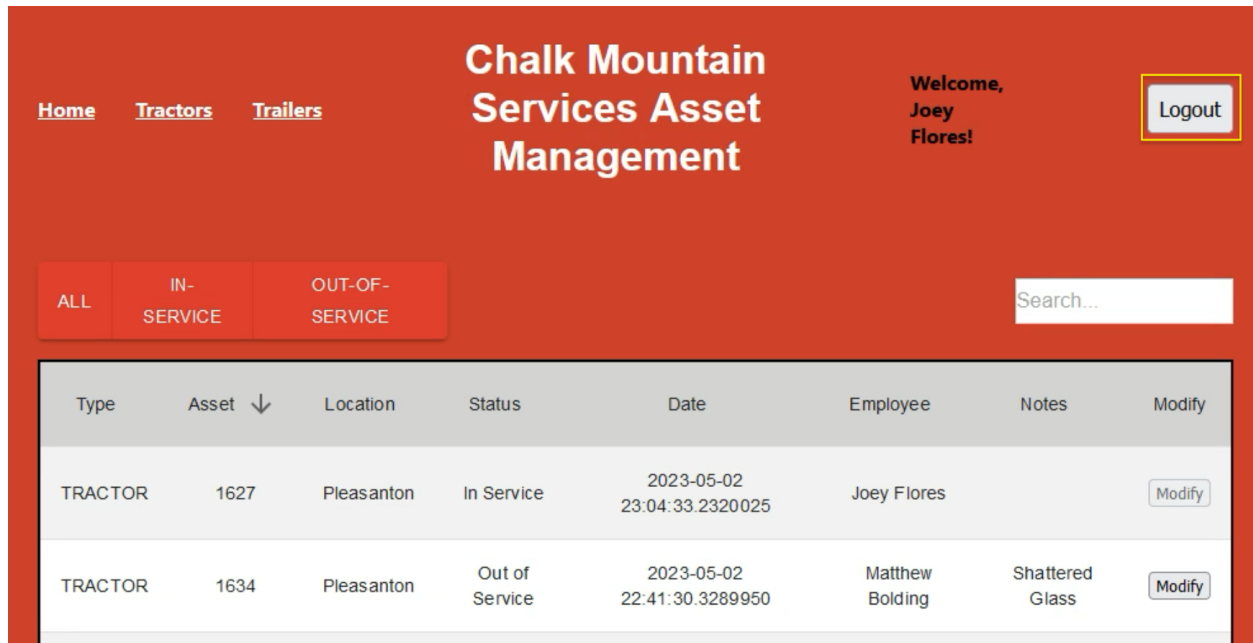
Home Tractors Trailers

Chalk Mountain Services Asset Management

Welcome, Joey Flores!

Logout

ALL IN-SERVICE OUT-OF-SERVICE

Search...

| Type | Asset ↓ | Location | Status | Date | Employee | Notes | Modify |
|---|---|---|---|---|---|---|---|
| TRACTOR | 1627 | Pleasanton | In Service | 2023-05-02 23:04:33.2320025 | Joey Flores | | Modify |
| TRACTOR | 1634 | Pleasanton | Out of Service | 2023-05-02 22:41:30.3289950 | Matthew Bolding | Shattered Glass | Modify |